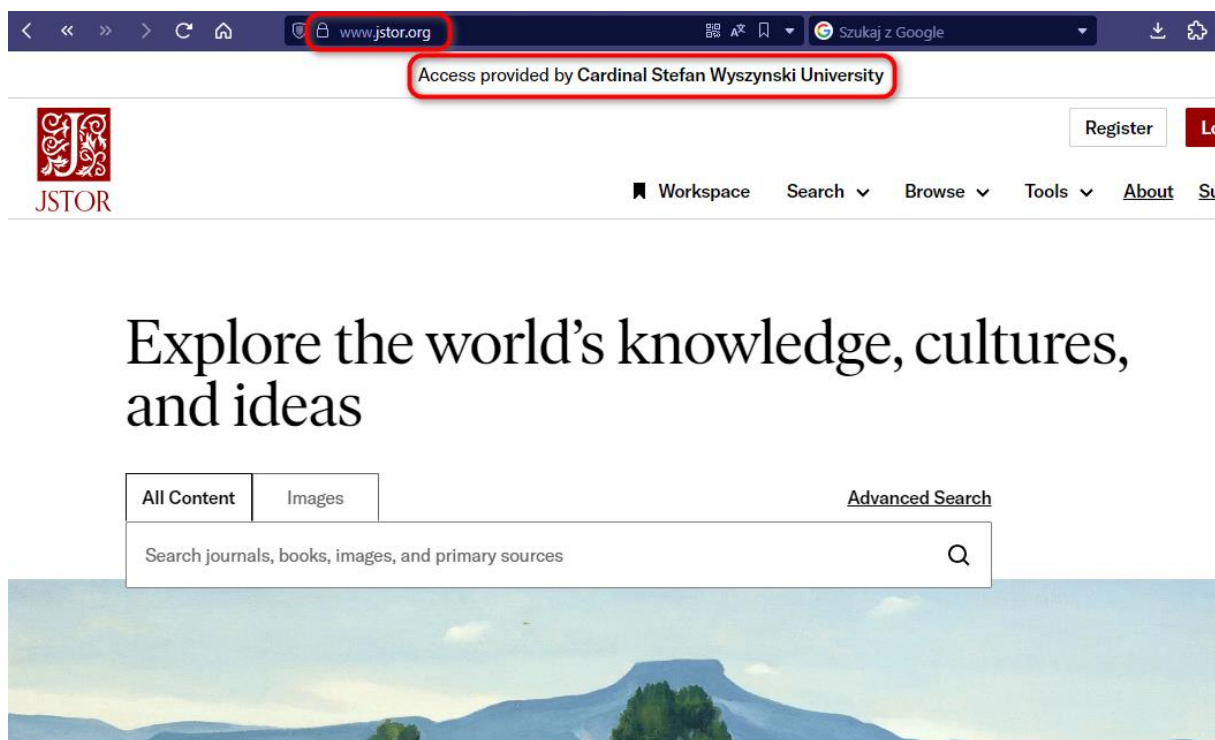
www.jstor.org

Szukaj z Google

Access provided by Cardinal Stefan Wyszynski University

JSTOR

Register

Lo

Workspace Search Browse Tools About Su

Explore the world's knowledge, cultures, and ideas

All Content

Images

Advanced Search

Search journals, books, images, and primary sources